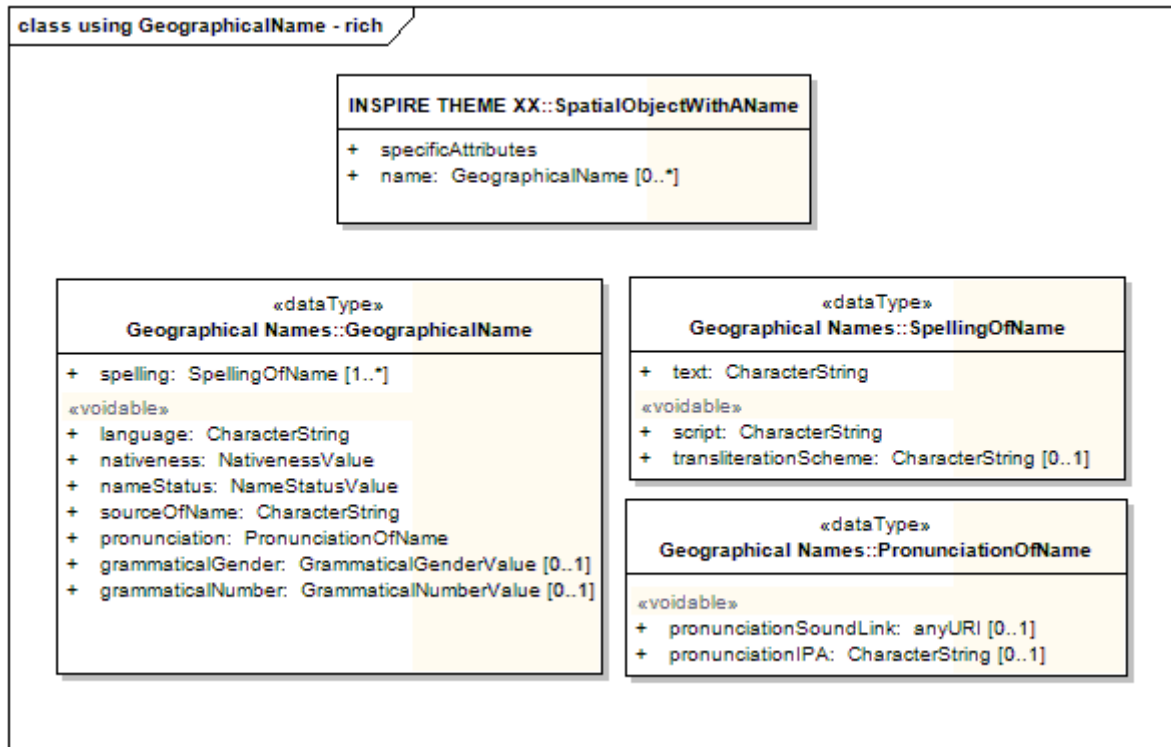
class using GeographicalName - rich

INSPIRE THEME XX::SpatialObjectWithAName

+ specificAttributes
+ name: GeographicalName [0..*]

«dataType»
Geographical Names::GeographicalName

+ spelling: SpellingOfName [1..*]
«voidable»
+ language: CharacterString
+ nativeness: NativenessValue
+ nameStatus: NameStatusValue
+ sourceOfName: CharacterString
+ pronunciation: PronunciationOfName
+ grammaticalGender: GrammaticalGenderValue [0..1]
+ grammaticalNumber: GrammaticalNumberValue [0..1]

«dataType»
Geographical Names::SpellingOfName

+ text: CharacterString
«voidable»
+ script: CharacterString
+ transliterationScheme: CharacterString [0..1]

«dataType»
Geographical Names::PronunciationOfName

«voidable»
+ pronunciationSoundLink: anyURI [0..1]
+ pronunciationIPA: CharacterString [0..1]